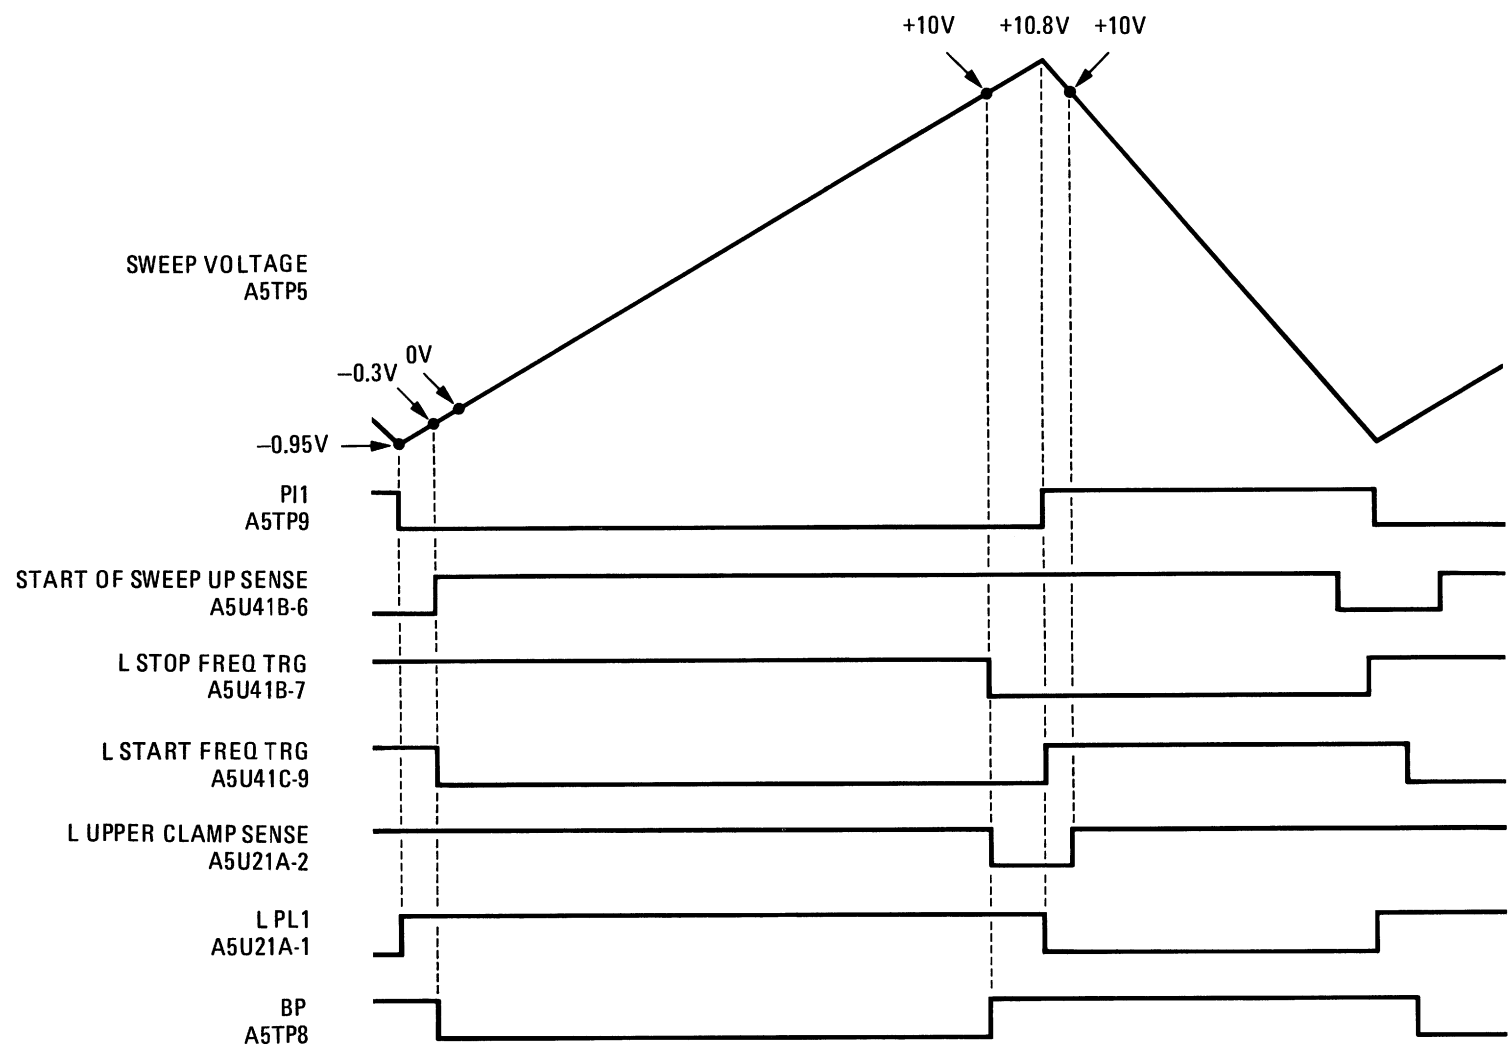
+10V +10.8V +10V

SWEEP VOLTAGE
A5TP5

–0.3V
0V
–0.95V

PI1
A5TP9

START OF SWEEP UP SENSE
A5U41B-6

L STOP FREQ TRG
A5U41B-7

L START FREQ TRG
A5U41C-9

L UPPER CLAMP SENSE
A5U21A-2

L PL1
A5U21A-1

BP
A5TP8